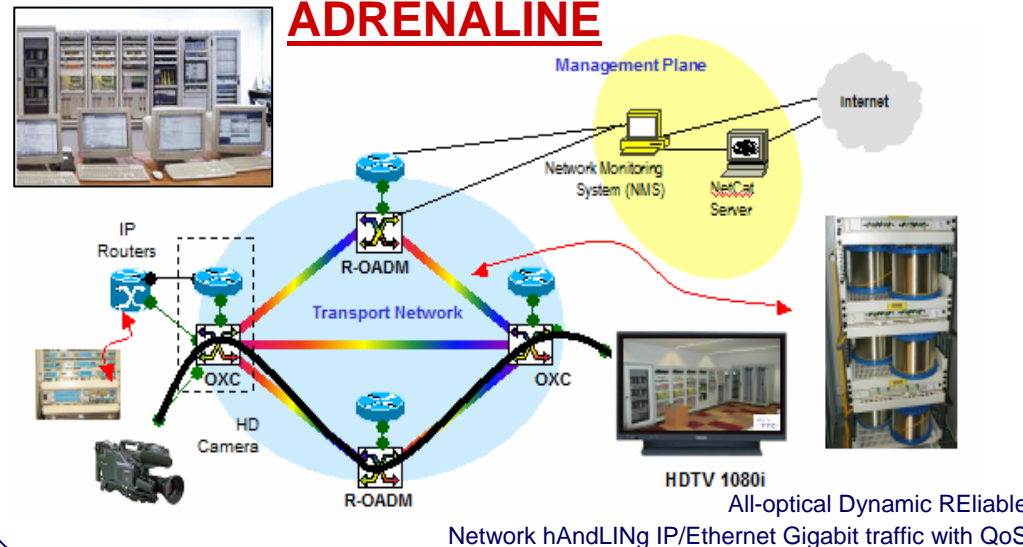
ADRENALINE

Management Plane

Internet

Network Monitoring System (NMS)

NetCat Server

IP Routers

R-OADM

Transport Network

OXC

OXC

HD Camera

R-OADM

HDTV 1080i

All-optical Dynamic REliable

Network hAndLINg IP/Ethernet Gigabit traffic with QoS